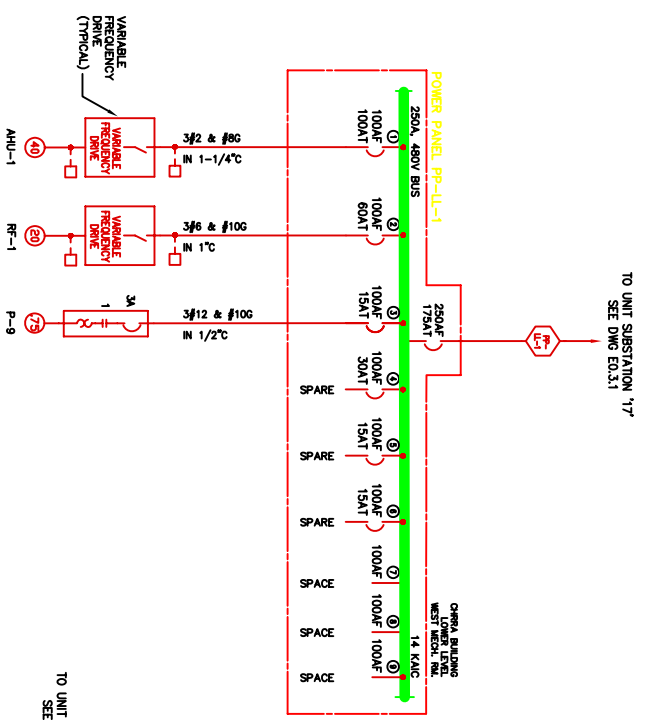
VARIABLE FREQUENCY DRIVE (TYPICAL)

AHU-1
40
VARIABLE FREQUENCY DRIVE
3#2 & #8G
IN 1-1/4"C

RF-1
20
VARIABLE FREQUENCY DRIVE
3#6 & #10G
IN 1"C

P-9
7.5
1
3A
3#12 & #10G
IN 1/2"C

POWER PANEL PP-LL-1
250A, 480V BUS

1
100AF
100AT

2
100AF
60AT

3
100AF
15AT

250AF
175AT

PP-LL-1

TO UNIT SUBSTATION '17'
SEE DWG E0.3.1

4
100AF
30AT
SPARE

5
100AF
15AT
SPARE

6
100AF
15AT
SPARE

7
100AF
SPACE

8
100AF
SPACE

9
100AF
SPACE

CHRRA BUILDING
LOWER LEVEL
WEST MECH. RM.
14 KAIC

TO UNIT
SEE